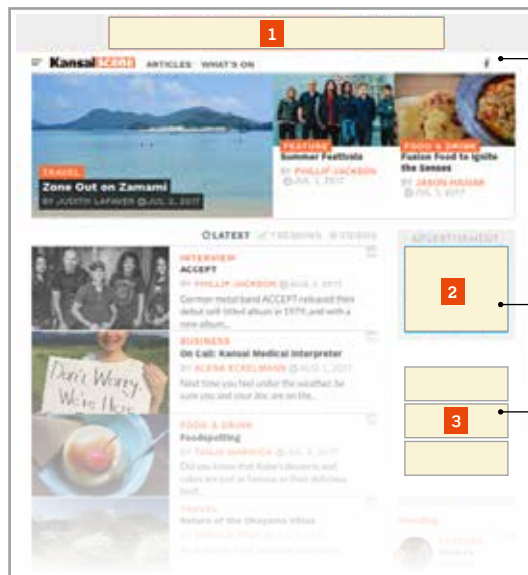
1

KansaiScene ARTICLES WHAT'S ON

TRAVEL
Zone Out on Zamami
BY JUDITH LAFAVER @JUL 2, 2017

FEATURE
Summer Festivals
BY PHILLIP JACKSON
@JUL 1, 2017

FOOD & DRINK
Fusion Food to Ignite the Senses
BY JASON HANNA
@JUL 1, 2017

LATEST TRENDING VIDEOS

INTERVIEW
ACCEPT
BY PHILLIP JACKSON @JUL 2, 2017
German metal band ACCEPT released their debut self-titled album in 1979, and with a new album...

BUSINESS
On Call: Kansai Medical Interpreter
BY ALENA ECKELMANN @JUL 1, 2017
Next time you feel under the weather, be sure you and your doc are on the...

Don't Worry. We're Here.

FOOD & DRINK
Foodspotting
BY TANJA SHIBUYA @JUL 2, 2017
Did you know that Kobe's desserts and cakes are just as famous as their delicious beef...

TRAVEL
Return of the Okayama Villas
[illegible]

ADVERTISEMENT

2

3

Trending

FEATURE
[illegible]